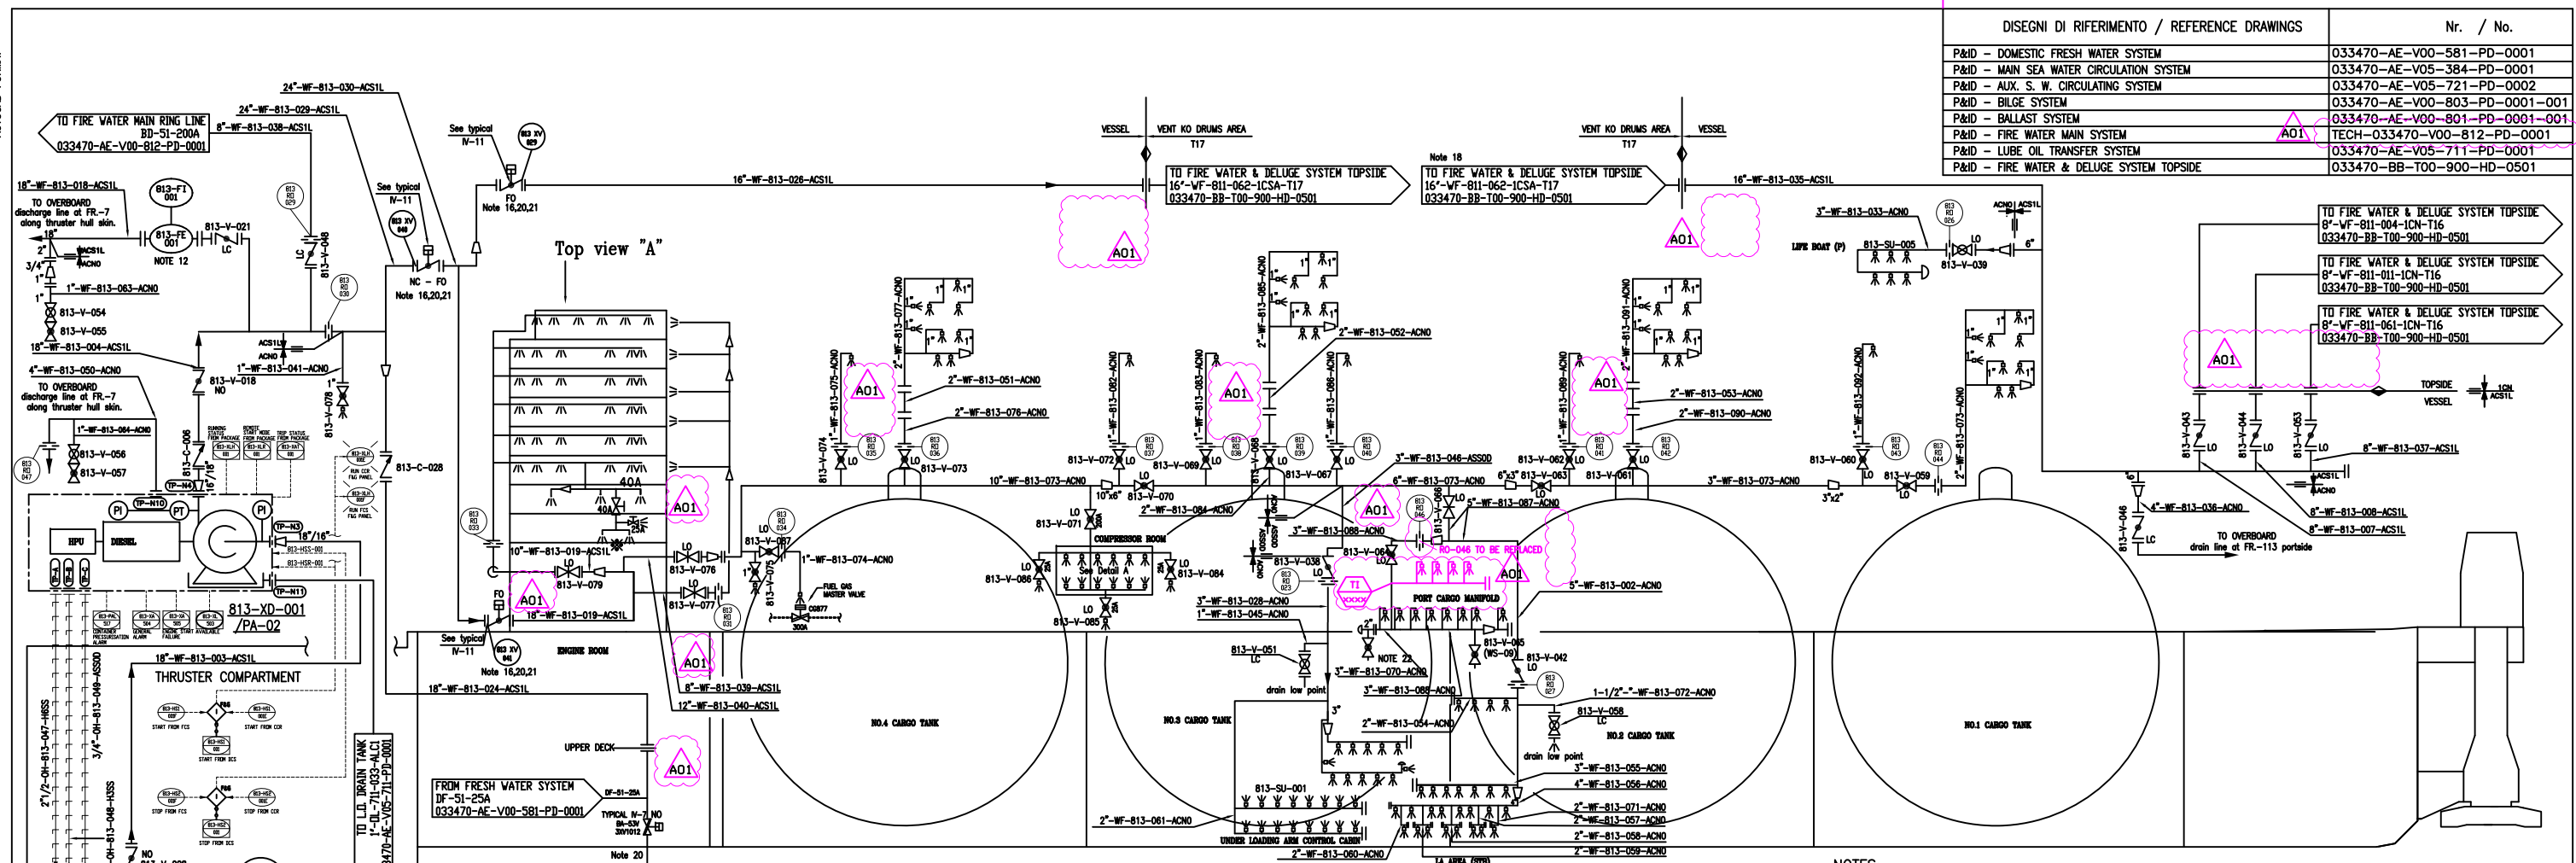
| DISEGNI DI RIFERIMENTO / REFERENCE DRAWINGS | Nr. / No. |
|---|---|
| P&ID – DOMESTIC FRESH WATER SYSTEM | 033470–AE–V00–581–PD–0001 |
| P&ID – MAIN SEA WATER CIRCULATION SYSTEM | 033470–AE–V05–384–PD–0001 |
| P&ID – AUX. S. W. CIRCULATING SYSTEM | 033470–AE–V05–721–PD–0002 |
| P&ID – BILGE SYSTEM | 033470–AE–V00–803–PD–0001–001 |
| P&ID – BALLAST SYSTEM | 033470–AE–V00–801–PD–0001–001 |
| P&ID – FIRE WATER MAIN SYSTEM A01 | TECH–033470–V00–812–PD–0001 |
| P&ID – LUBE OIL TRANSFER SYSTEM | 033470–AE–V05–711–PD–0001 |
| P&ID – FIRE WATER & DELUGE SYSTEM TOPSIDE | 033470–BB–T00–900–HD–0501 |

TO FIRE WATER MAIN RING LINE BD–51–200A 033470–AE–V00–812–PD–0001

24"–WF–813–030–ACS1L
24"–WF–813–029–ACS1L
8"–WF–813–038–ACS1L
18"–WF–813–018–ACS1L
TO OVERBOARD discharge line at FR.–7 along thruster hull skin.
813–FI 001
813–FE 001
NOTE 12
813–V–021 LC
1"–WF–813–063–ACNO
813–V–054
813–V–055
18"–WF–813–004–ACS1L
4"–WF–813–050–ACNO
TO OVERBOARD discharge line at FR.–7 along thruster hull skin.
1"–WF–813–064–ACNO
813–V–056
813–V–057
813–V–018 NO
1"–WF–813–041–ACNO
813–V–078
813–C–006
813–C–028
813–V–048
See typical IV–11
813 XV 029
813 XV 040
NC – FO Note 16,20,21
FO Note 16,20,21
16"–WF–813–026–ACS1L
Top view "A"
HPU
DIESEL
PI
PT
TP–N10
TP–N3
TP–N11
18"/16"
813–XD–001 /PA–02
18"–WF–813–003–ACS1L
THRUSTER COMPARTMENT
2"1/2–OH–813–047–HSSS
3/4"–OH–813–049–ASSO
813–OH–813–046–HSSS
TO L.O. DRAIN TANK 1"–OL–711–033–ALC1 033470–AE–V05–711–PD–0001
FROM FRESH WATER SYSTEM DF–51–25A 033470–AE–V00–581–PD–0001
UPPER DECK
Note 20
See typical IV–11
813 XV 041
Note 16,20,21
18"–WF–813–024–ACS1L
ENGINE ROOM
10"–WF–813–019–ACS1L
813–V–079
18"–WF–813–019–ACS1L
813–V–076
813–V–077
813–V–087
1"–WF–813–074–ACNO
FUEL GAS MASTER VALVE
8"–WF–813–039–ACS1L
12"–WF–813–040–ACS1L
40A
A01
VESSEL
VENT KO DRUMS AREA
T17
TO FIRE WATER & DELUGE SYSTEM TOPSIDE 16"–WF–811–062–1CSA–T17 033470–BB–T00–900–HD–0501
Note 18
TO FIRE WATER & DELUGE SYSTEM TOPSIDE 16"–WF–811–062–1CSA–T17 033470–BB–T00–900–HD–0501
VENT KO DRUMS AREA
VESSEL
16"–WF–813–035–ACS1L
3"–WF–813–033–ACNO
LIFE BOAT (P)
813–SU–005
813–V–039
TO FIRE WATER & DELUGE SYSTEM TOPSIDE 8"–WF–811–004–1CN–T16 033470–BB–T00–900–HD–0501
TO FIRE WATER & DELUGE SYSTEM TOPSIDE 8"–WF–811–011–1CN–T16 033470–BB–T00–900–HD–0501
TO FIRE WATER & DELUGE SYSTEM TOPSIDE 8"–WF–811–061–1CN–T16 033470–BB–T00–900–HD–0501
TOPSIDE
VESSEL
2"–WF–813–051–ACNO
2"–WF–813–076–ACNO
813–V–073
813–V–074
10"–WF–813–073–ACNO
813–V–072
813–V–069
813–V–070
813–V–071
2"–WF–813–084–ACNO
2"–WF–813–052–ACNO
3"–WF–813–046–ASSOD
6"–WF–813–073–ACNO
813–V–067
3"–WF–813–088–ACNO
5"–WF–813–087–ACNO
813–V–062
813–V–063
813–V–061
2"–WF–813–053–ACNO
2"–WF–813–090–ACNO
3"–WF–813–073–ACNO
813–V–060
813–V–059
8"–WF–813–037–ACS1L
4"–WF–813–036–ACNO
8"–WF–813–008–ACS1L
8"–WF–813–007–ACS1L
TO OVERBOARD drain line at FR.–113 portside
COMPRESSOR ROOM
See Detail A
813–V–086
813–V–084
813–V–085
813–V–038
3"–WF–813–028–ACNO
1"–WF–813–045–ACNO
813–V–068
RO–046 TO BE REPLACED
PORT CARGO MANIFOLD
5"–WF–813–002–ACNO
813–V–065
813–V–042
813–V–051
NOTE 23
3"–WF–813–070–ACNO
3"–WF–813–089–ACNO
2"–WF–813–054–ACNO
1–1/2"–"–WF–813–072–ACNO
813–V–058
drain low point
NO.4 CARGO TANK
NO.3 CARGO TANK
NO.2 CARGO TANK
NO.1 CARGO TANK
813–SU–001
2"–WF–813–061–ACNO
UNDER LOADING ARM CONTROL CABIN
2"–WF–813–060–ACNO
3"–WF–813–055–ACNO
4"–WF–813–056–ACNO
2"–WF–813–071–ACNO
2"–WF–813–057–ACNO
2"–WF–813–058–ACNO
2"–WF–813–059–ACNO
NOTES